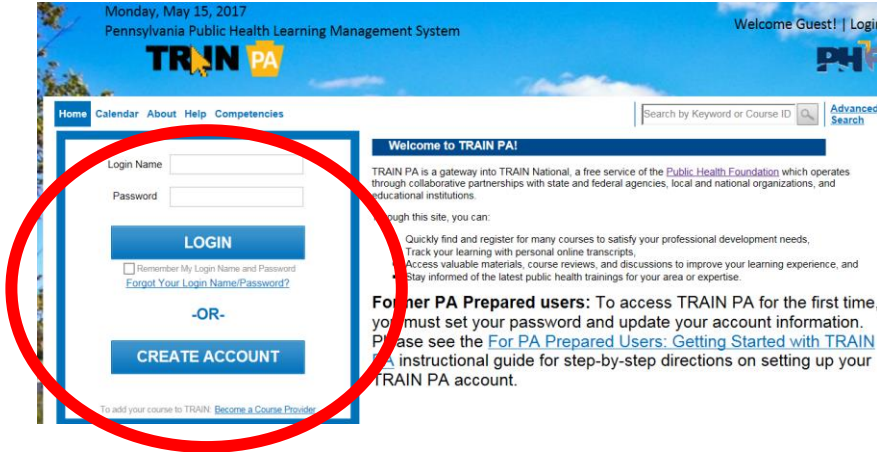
Monday, May 15, 2017
Pennsylvania Public Health Learning Management System

TRAIN PA

Welcome Guest! | Logi

PH

Home Calendar About Help Competencies

Search by Keyword or Course ID

Advanced Search

Login Name

Password

LOGIN

Remember My Login Name and Password
Forgot Your Login Name/Password?

-OR-

CREATE ACCOUNT

To add your course to TRAIN: Become a Course Provider

Welcome to TRAIN PA!

TRAIN PA is a gateway into TRAIN National, a free service of the Public Health Foundation which operates through collaborative partnerships with state and federal agencies, local and national organizations, and educational institutions.

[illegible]ough this site, you can:

- Quickly find and register for many courses to satisfy your professional development needs,
- Track your learning with personal online transcripts,
- Access valuable materials, course reviews, and discussions to improve your learning experience, and
- Stay informed of the latest public health trainings for your area or expertise.

For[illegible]er PA Prepared users: To access TRAIN PA for the first time, yo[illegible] must set your password and update your account information. P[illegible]ase see the For PA Prepared Users: Getting Started with TRAIN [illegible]A instructional guide for step-by-step directions on setting up your TRAIN PA account.